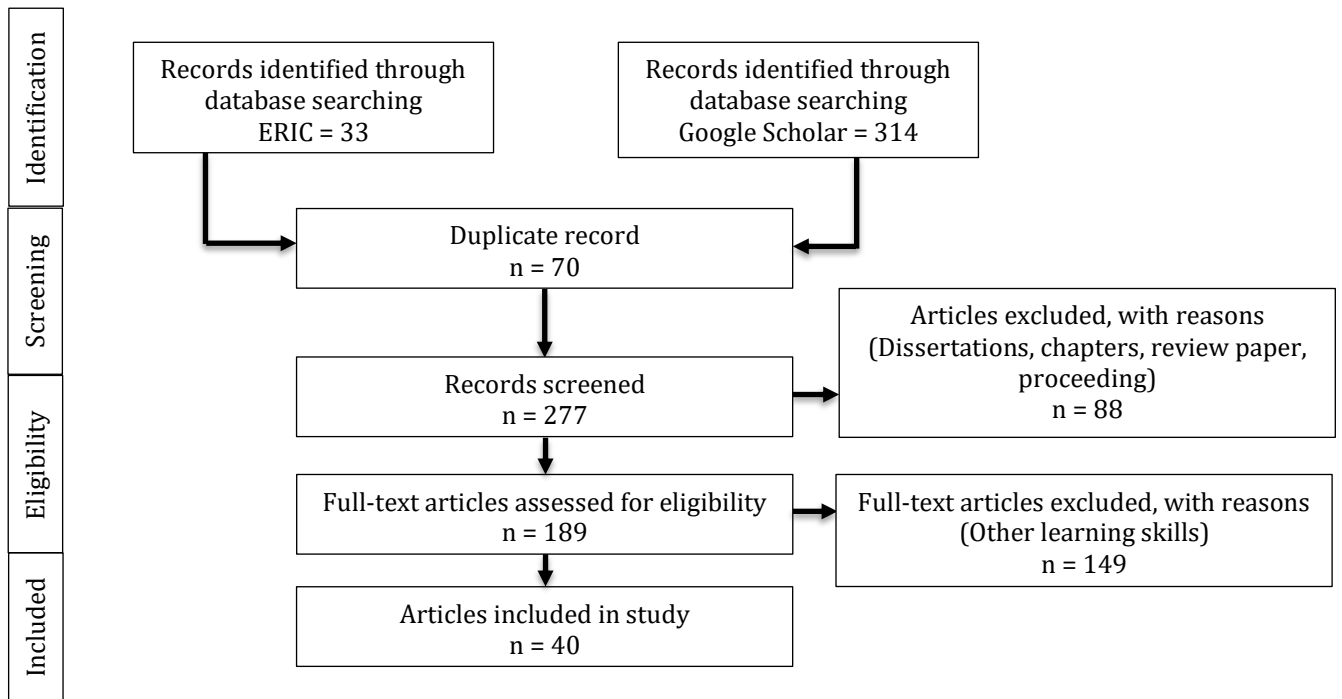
Identification

Records identified through database searching
ERIC = 33

Records identified through database searching
Google Scholar = 314

Screening

Duplicate record
n = 70

Records screened
n = 277

Articles excluded, with reasons
(Dissertations, chapters, review paper, proceeding)
n = 88

Eligibility

Full-text articles assessed for eligibility
n = 189

Full-text articles excluded, with reasons
(Other learning skills)
n = 149

Included

Articles included in study
n = 40